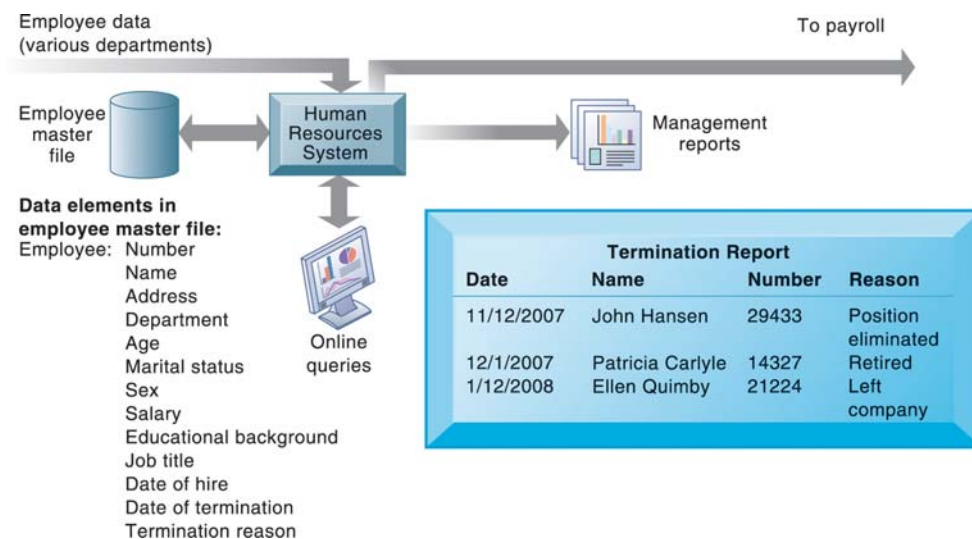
Employee data
(various departments)

To payroll

Employee master file

Human Resources System

Management reports

Online queries

**Data elements in employee master file:**
Employee: Number
Name
Address
Department
Age
Marital status
Sex
Salary
Educational background
Job title
Date of hire
Date of termination
Termination reason

Termination Report

| Date | Name | Number | Reason |
|---|---|---|---|
| 11/12/2007 | John Hansen | 29433 | Position eliminated |
| 12/1/2007 | Patricia Carlyle | 14327 | Retired |
| 1/12/2008 | Ellen Quimby | 21224 | Left company |